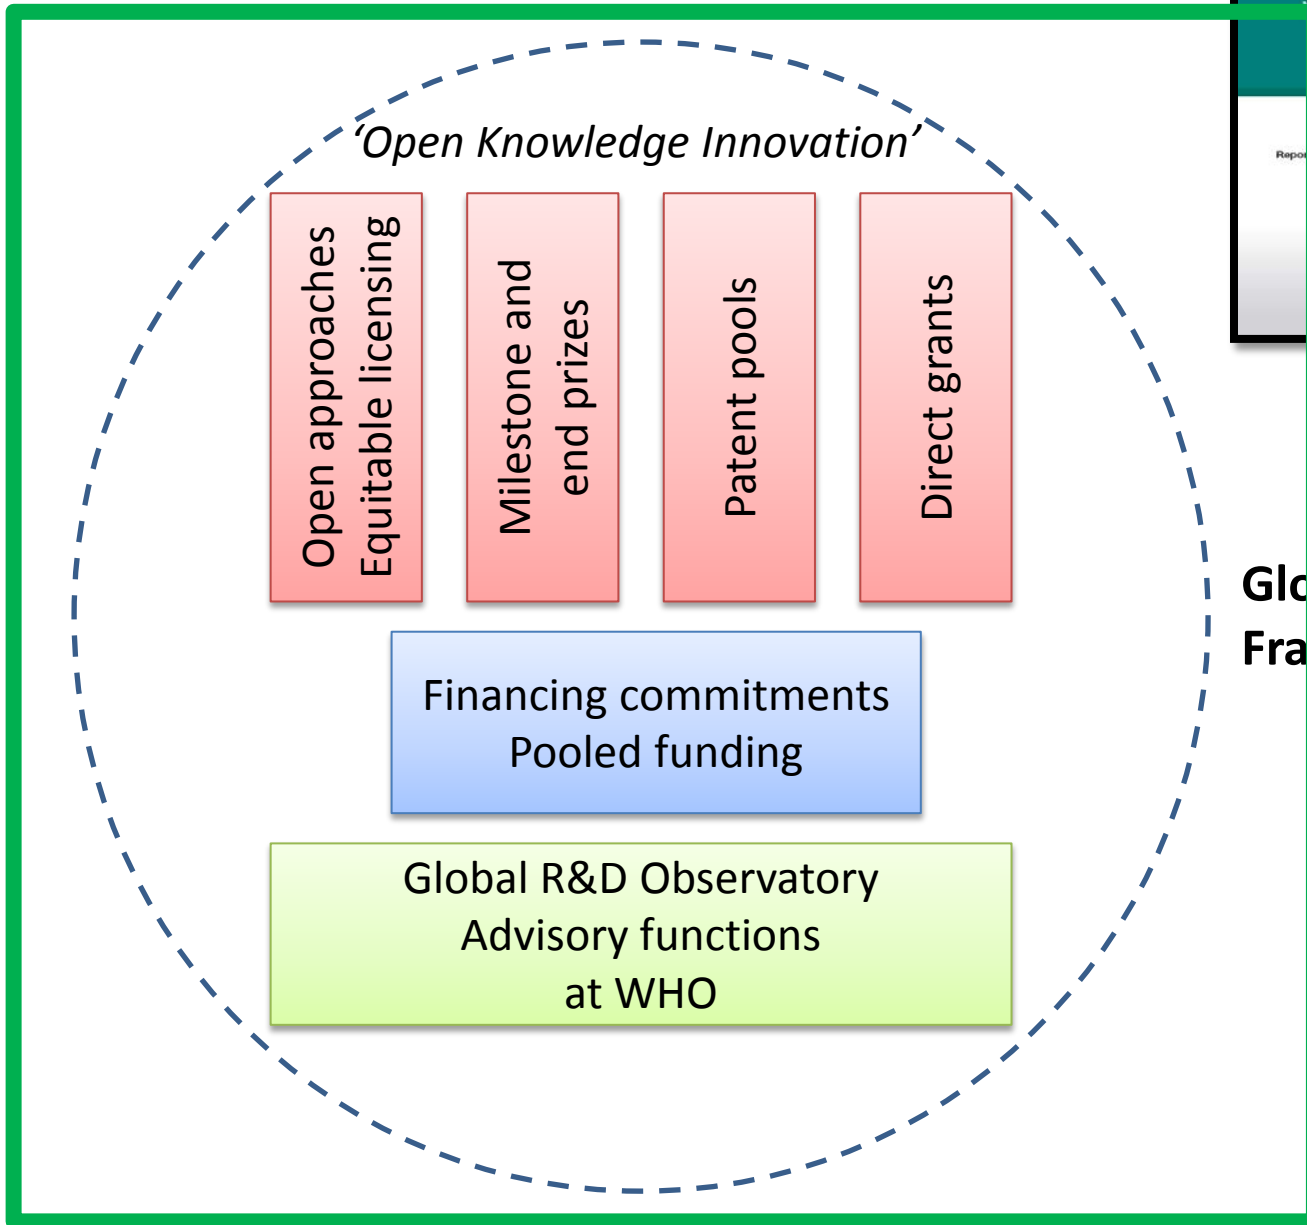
‘Open Knowledge Innovation’

Open approaches
Equitable licensing

Milestone and
end prizes

Patent pools

Direct grants

Financing commitments
Pooled funding

Global R&D Observatory
Advisory functions
at WHO

Repor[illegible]

Glo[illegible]
Fra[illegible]